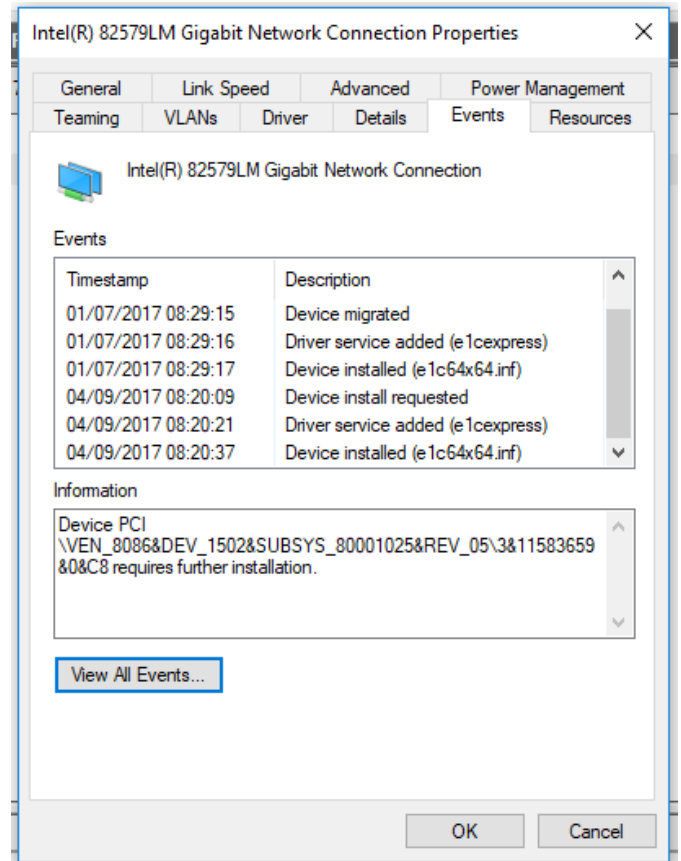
Intel(R) 82579LM Gigabit Network Connection Properties

General | Link Speed | Advanced | Power Management
Teaming | VLANs | Driver | Details | Events | Resources

Intel(R) 82579LM Gigabit Network Connection

Events

| Timestamp | Description |
|---|---|
| 01/07/2017 08:29:15 | Device migrated |
| 01/07/2017 08:29:16 | Driver service added (e1cexpress) |
| 01/07/2017 08:29:17 | Device installed (e1c64x64.inf) |
| 04/09/2017 08:20:09 | Device install requested |
| 04/09/2017 08:20:21 | Driver service added (e1cexpress) |
| 04/09/2017 08:20:37 | Device installed (e1c64x64.inf) |

Information

Device PCI \VEN_8086&DEV_1502&SUBSYS_80001025&REV_05\3&11583659&0&C8 requires further installation.

View All Events...

OK Cancel